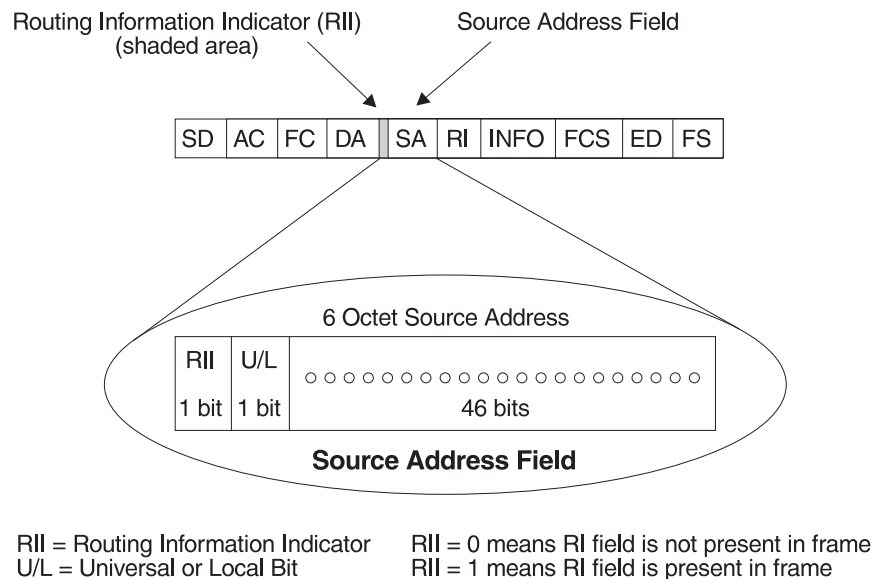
Routing Information Indicator (RII)
(shaded area)

Source Address Field

| SD | AC | FC | DA | | SA | RI | INFO | FCS | ED | FS |
|---|---|---|---|---|---|---|---|---|---|---|

6 Octet Source Address

| RII | U/L | ○○○○○○○○○○○○○○○○○○○○○ |
|---|---|---|
| 1 bit | 1 bit | 46 bits |

Source Address Field

RII = Routing Information Indicator
U/L = Universal or Local Bit

RII = 0 means RI field is not present in frame
RII = 1 means RI field is present in frame